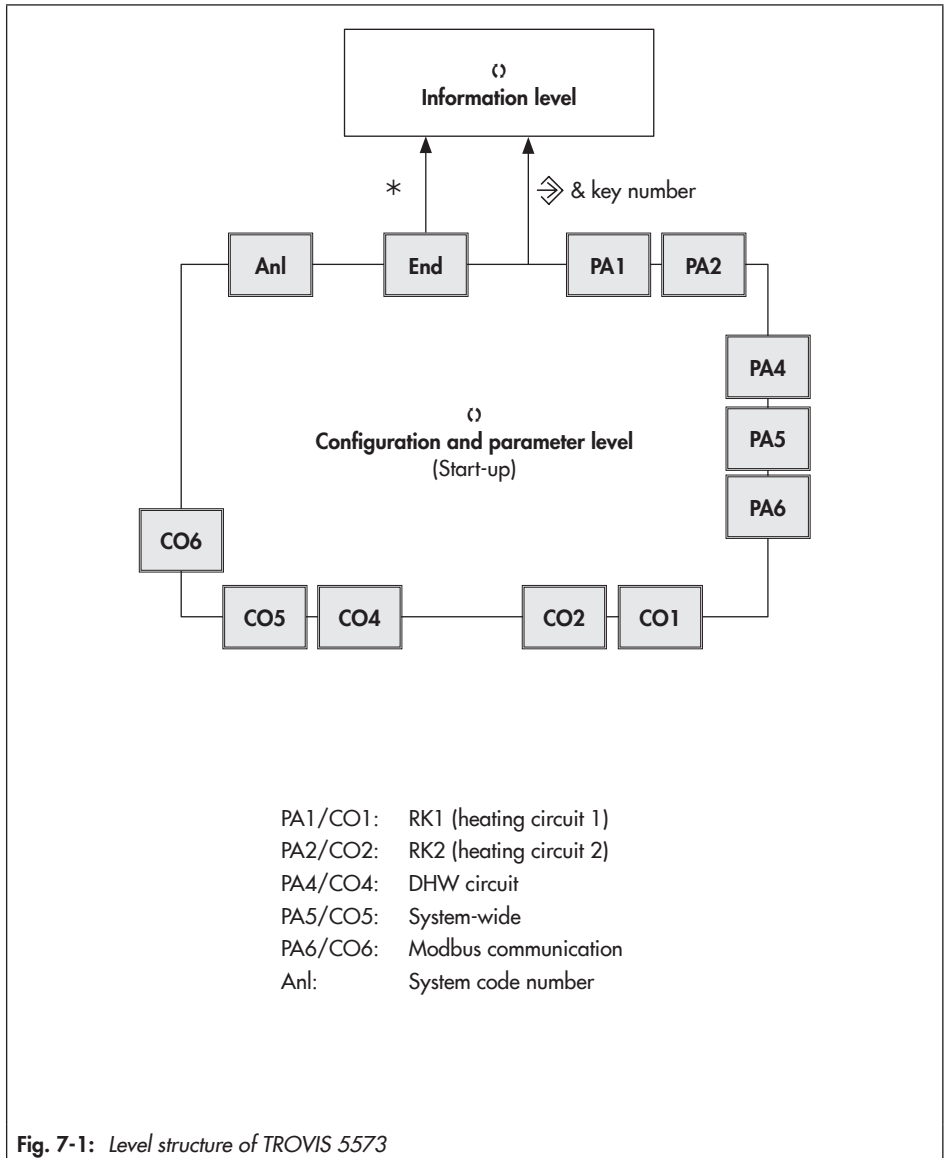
()
Information level

*

& key number

Anl

End

PA1

PA2

PA4

PA5

PA6

()
Configuration and parameter level
(Start-up)

CO6

CO5

CO4

CO2

CO1

PA1/CO1: RK1 (heating circuit 1)
PA2/CO2: RK2 (heating circuit 2)
PA4/CO4: DHW circuit
PA5/CO5: System-wide
PA6/CO6: Modbus communication
Anl: System code number

Fig. 7-1: Level structure of TROVIS 5573